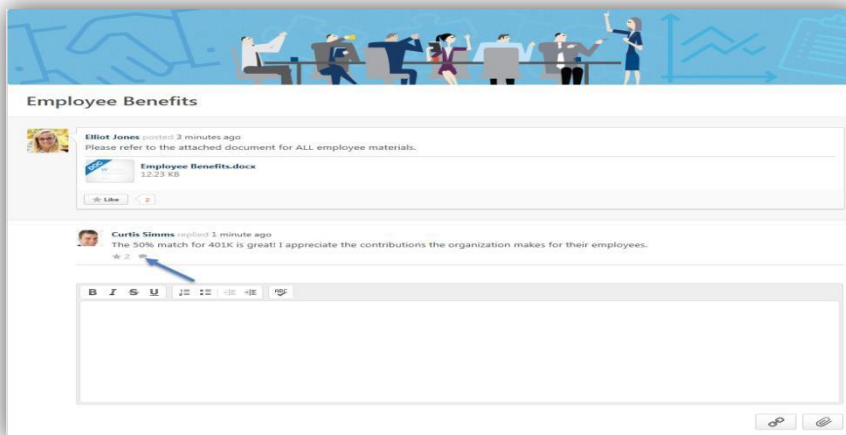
Employee Benefits

Elliot Jones posted 3 minutes ago
Please refer to the attached document for ALL employee materials.

Employee Benefits.docx
12.23 KB

Like 2

Curtis Simms replied 1 minute ago
The 50% match for 401K is great! I appreciate the contributions the organization makes for their employees.
2

B I S U